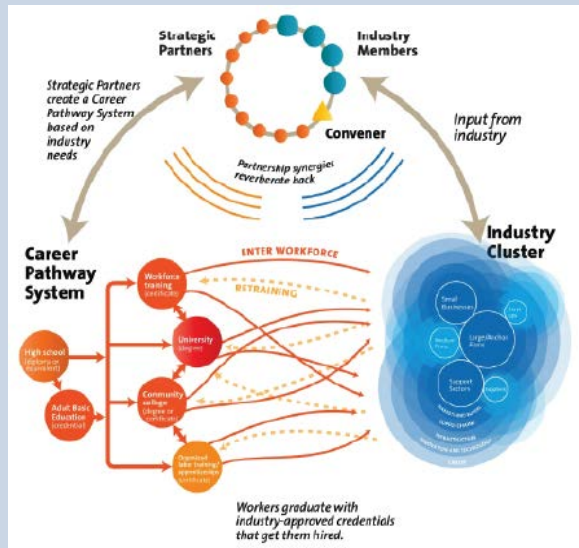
Strategic Partners

Industry Members

Strategic Partners create a Career Pathway System based on industry needs

Input from industry

Convener

Partnership synergies reverberate back

Career Pathway System

Industry Cluster

ENTER WORKFORCE

RETRAINING

Workforce training (certificate)

University (degree)

High school (diploma or equivalent)

Community college (degree or certificate)

Adult Basic Education (credential)

Organized labor training/ apprenticeships (certificate)

Small Businesses

Large Anchor Firms

Support Sectors

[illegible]

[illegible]

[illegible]

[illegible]

Workers graduate with industry-approved credentials that get them hired.